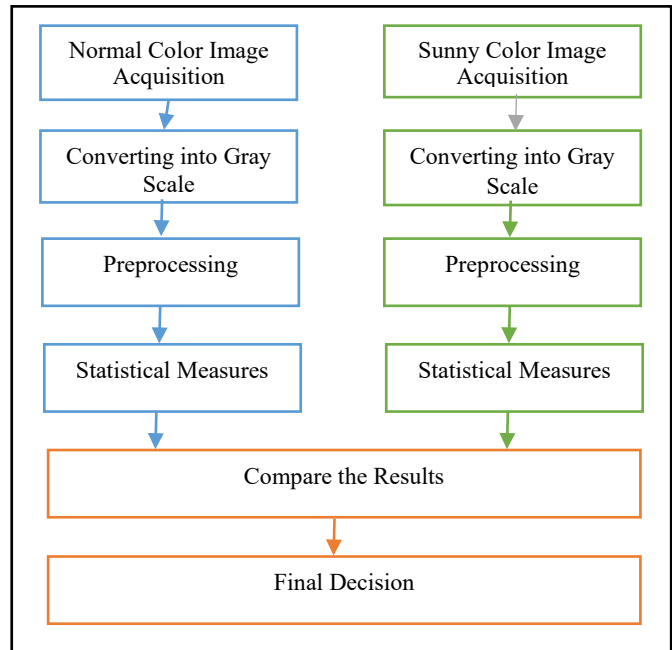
Normal Color Image Acquisition

Converting into Gray Scale

Preprocessing

Statistical Measures

Sunny Color Image Acquisition

Converting into Gray Scale

Preprocessing

Statistical Measures

Compare the Results

Final Decision